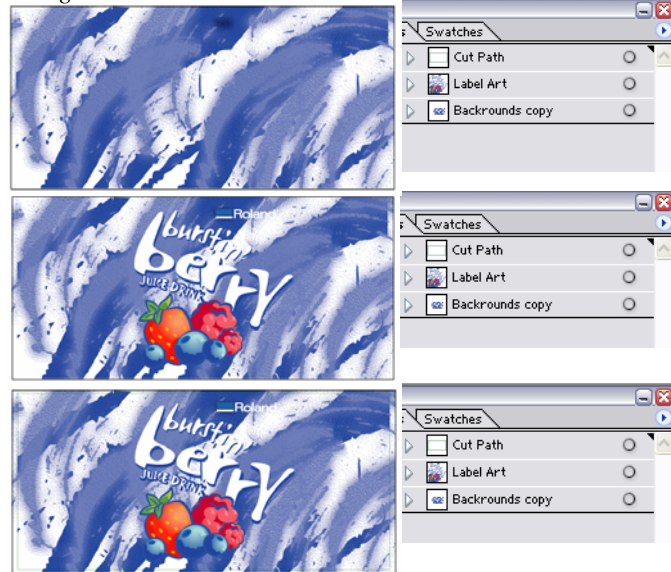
s Swatches
Cut Path
Label Art
Backrounds copy

Roland
burstin berry
JUICE DRINK

s Swatches
Cut Path
Label Art
Backrounds copy

Roland
burstin berry
JUICE DRINK

s Swatches
Cut Path
Label Art
Backrounds copy